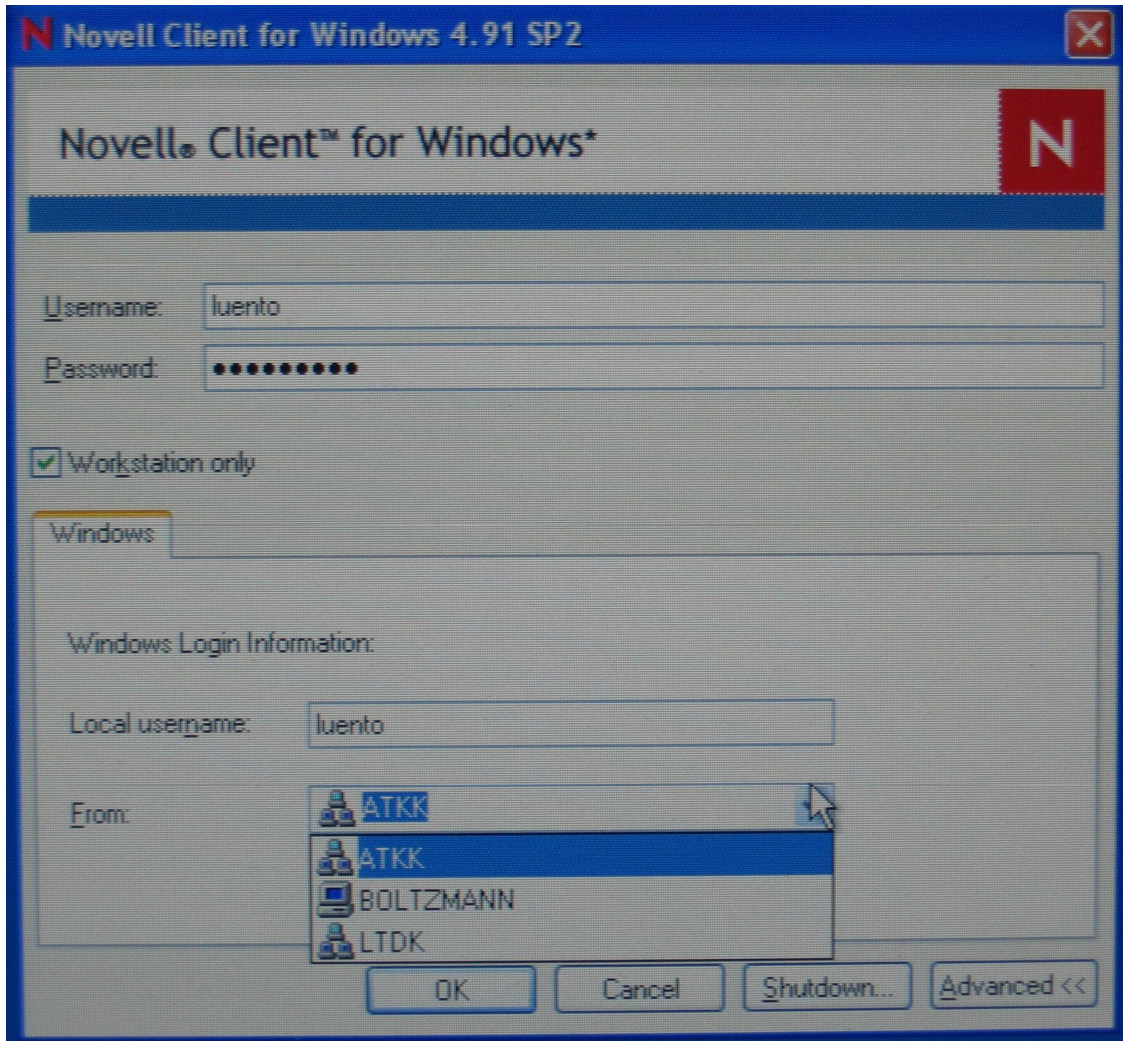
N Novell Client for Windows 4.91 SP2

Novell® Client™ for Windows*

N

Username: luento

Password: ••••••••••

Workstation only

Windows

Windows Login Information:

Local username: luento

From: ATKK

ATKK
BOLTZMANN
LTDK

OK | Cancel | Shutdown... | Advanced <<